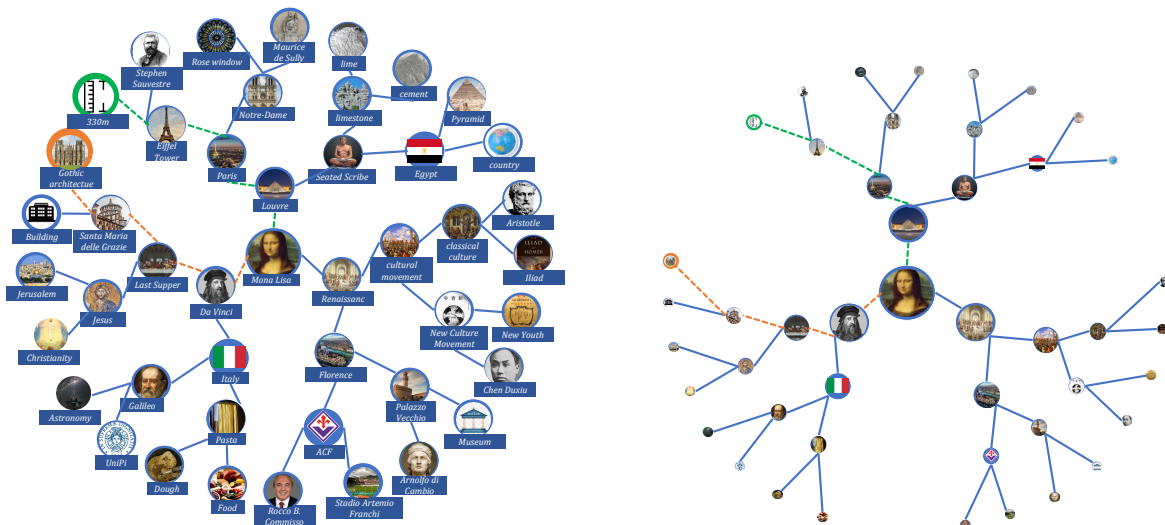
Maurice de Sully

Rose window

Stephen Sauvestre

lime

cement

Pyramid

330m

Notre-Dame

limestone

Eiffel Tower

country

Paris

Seated Scribe

Egypt

Gothic architectue

Louvre

Aristotle

Building

Santa Maria delle Grazie

classical culture

cultural movement

Iliad

Mona Lisa

Jerusalem

Last Supper

Renaissanc

Jesus

Da Vinci

New Culture Movement

New Youth

Christianity

Italy

Florence

Chen Duxiu

Astronomy

Galileo

Palazzo Vecchio

Museum

UniPi

Pasta

ACF

Dough

Arnolfo di Cambio

Food

Rocco B. Commisso

Stadio Artemio Franchi